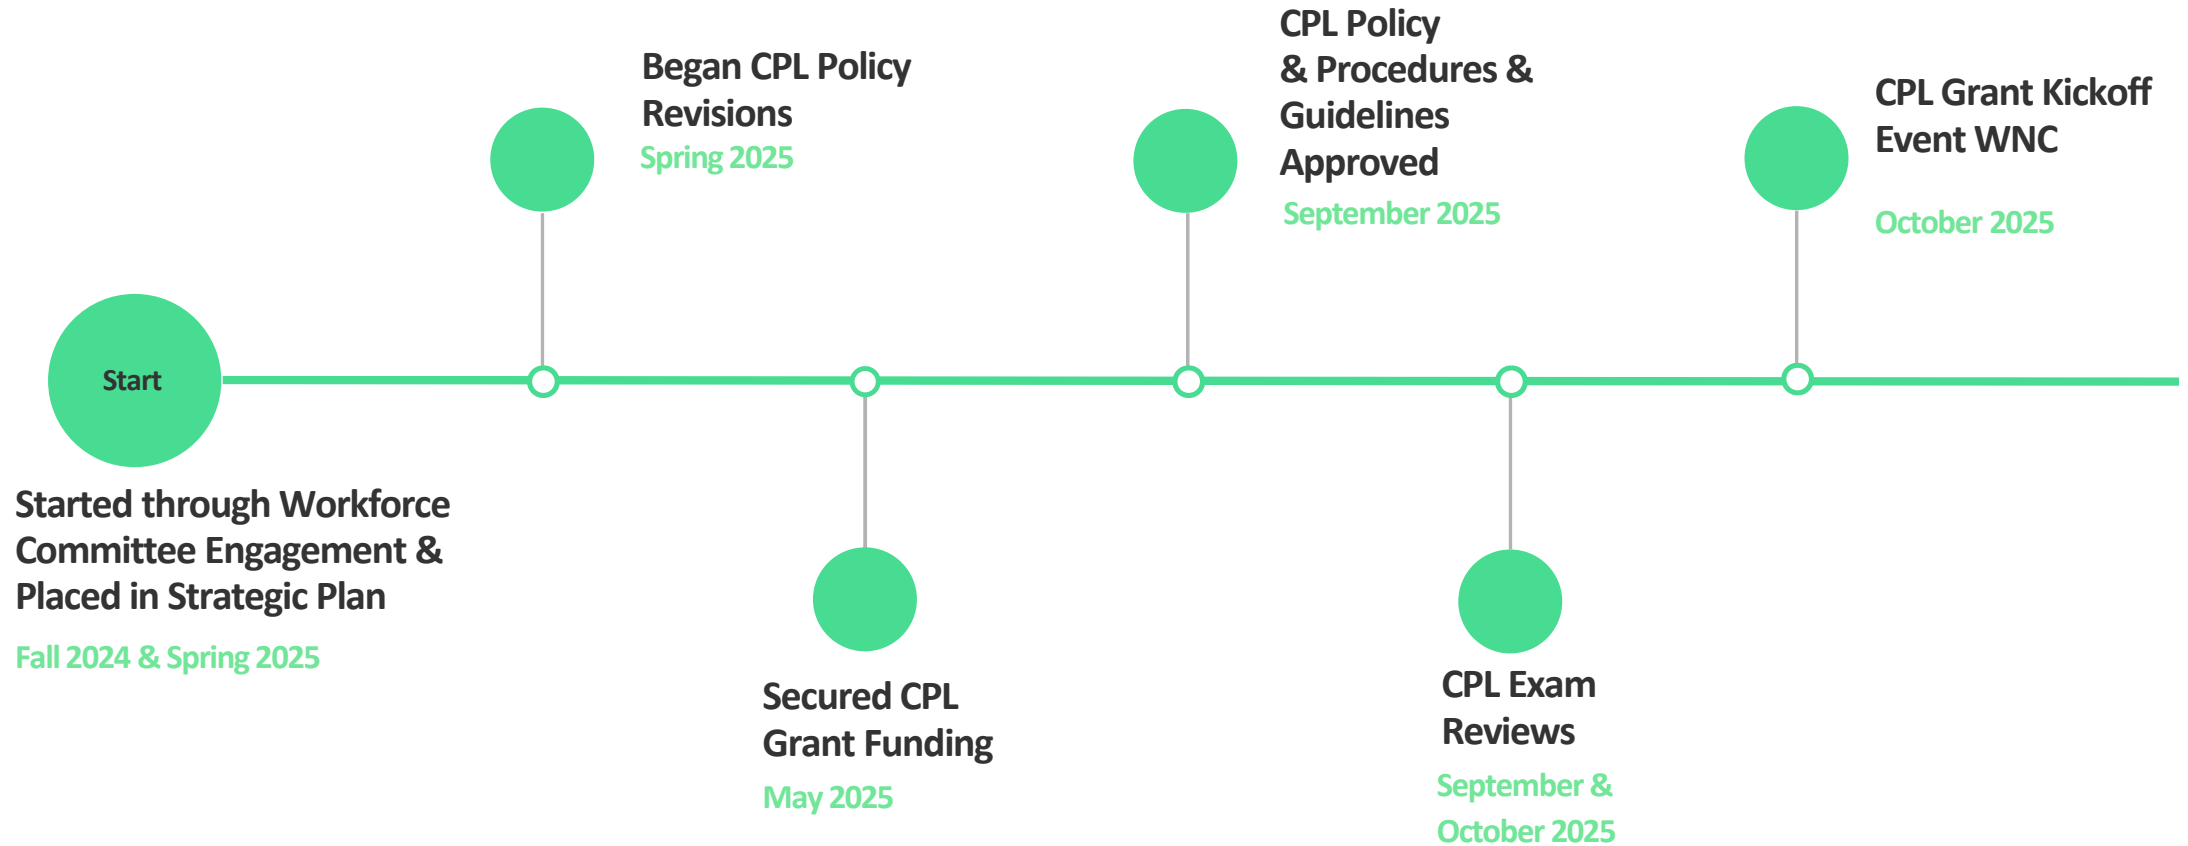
Start

Started through Workforce Committee Engagement & Placed in Strategic Plan

Fall 2024 & Spring 2025

Began CPL Policy Revisions

Spring 2025

Secured CPL Grant Funding

May 2025

CPL Policy & Procedures & Guidelines Approved

September 2025

CPL Exam Reviews

September & October 2025

CPL Grant Kickoff Event WNC

October 2025